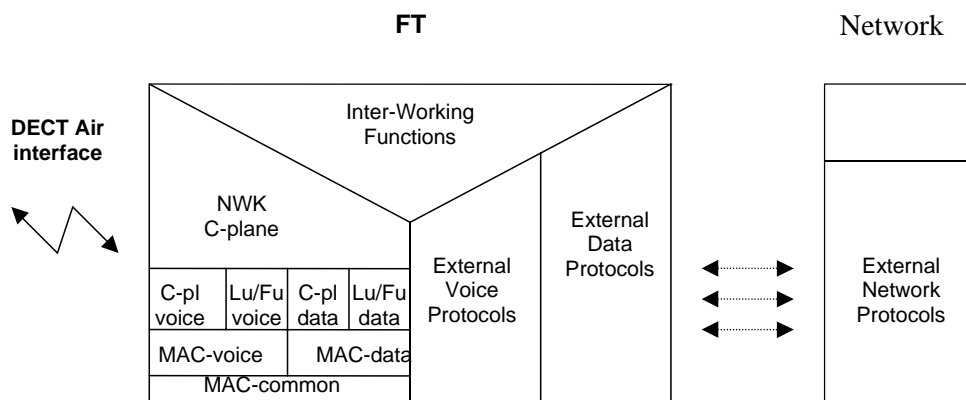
FT

Network

DECT Air interface

Inter-Working Functions

NWK C-plane

C-pl voice

Lu/Fu voice

C-pl data

Lu/Fu data

MAC-voice

MAC-data

MAC-common

External Voice Protocols

External Data Protocols

External Network Protocols